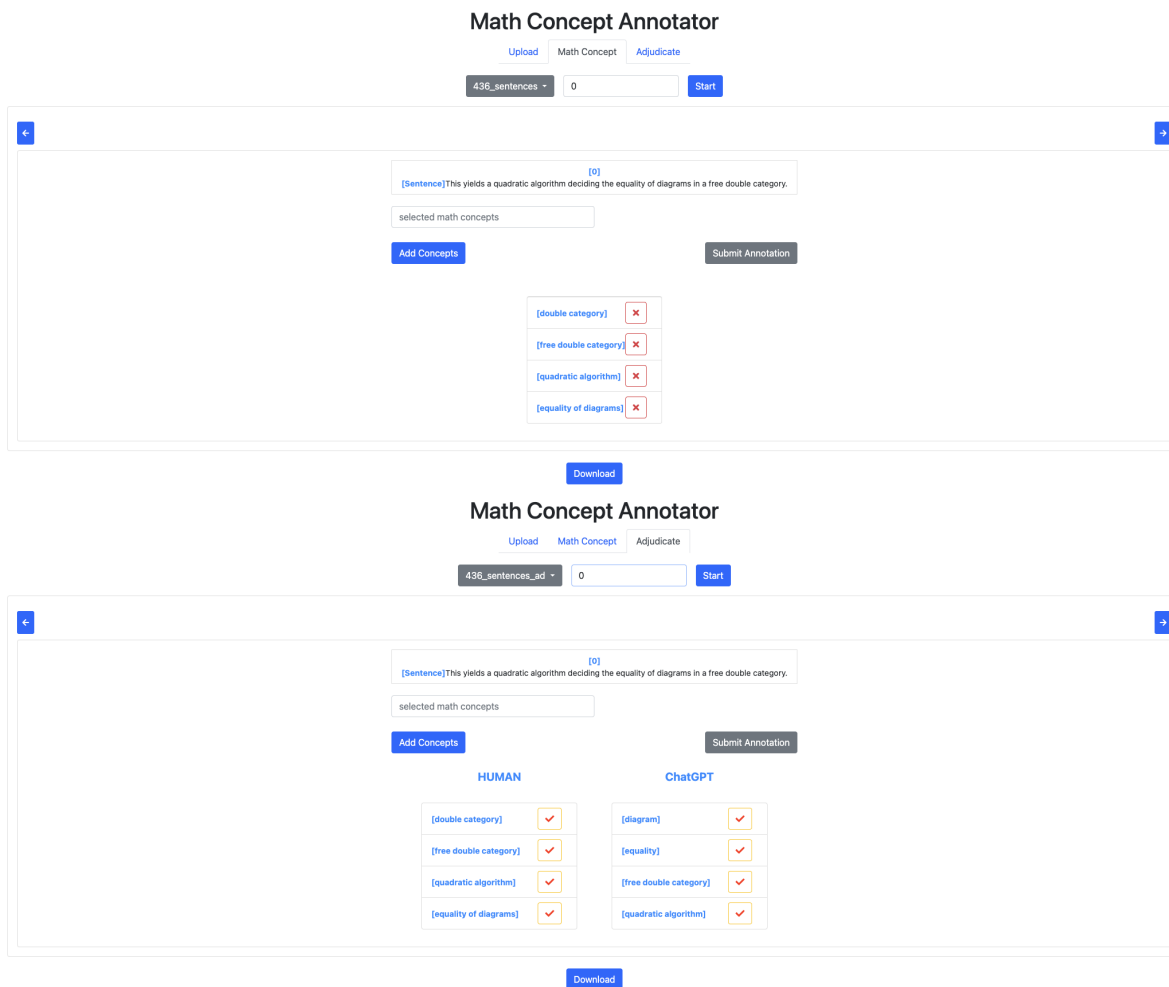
Math Concept Annotator

Upload Math Concept Adjudicate

436_sentences 0 Start

[0]
[Sentence]This yields a quadratic algorithm deciding the equality of diagrams in a free double category.

selected math concepts

Add Concepts

Submit Annotation

[double category]
[free double category]
[quadratic algorithm]
[equality of diagrams]

Download

Math Concept Annotator

Upload Math Concept Adjudicate

436_sentences_ad 0 Start

[0]
[Sentence]This yields a quadratic algorithm deciding the equality of diagrams in a free double category.

selected math concepts

Add Concepts

Submit Annotation

HUMAN

[double category]
[free double category]
[quadratic algorithm]
[equality of diagrams]

ChatGPT

[diagram]
[equality]
[free double category]
[quadratic algorithm]

Download